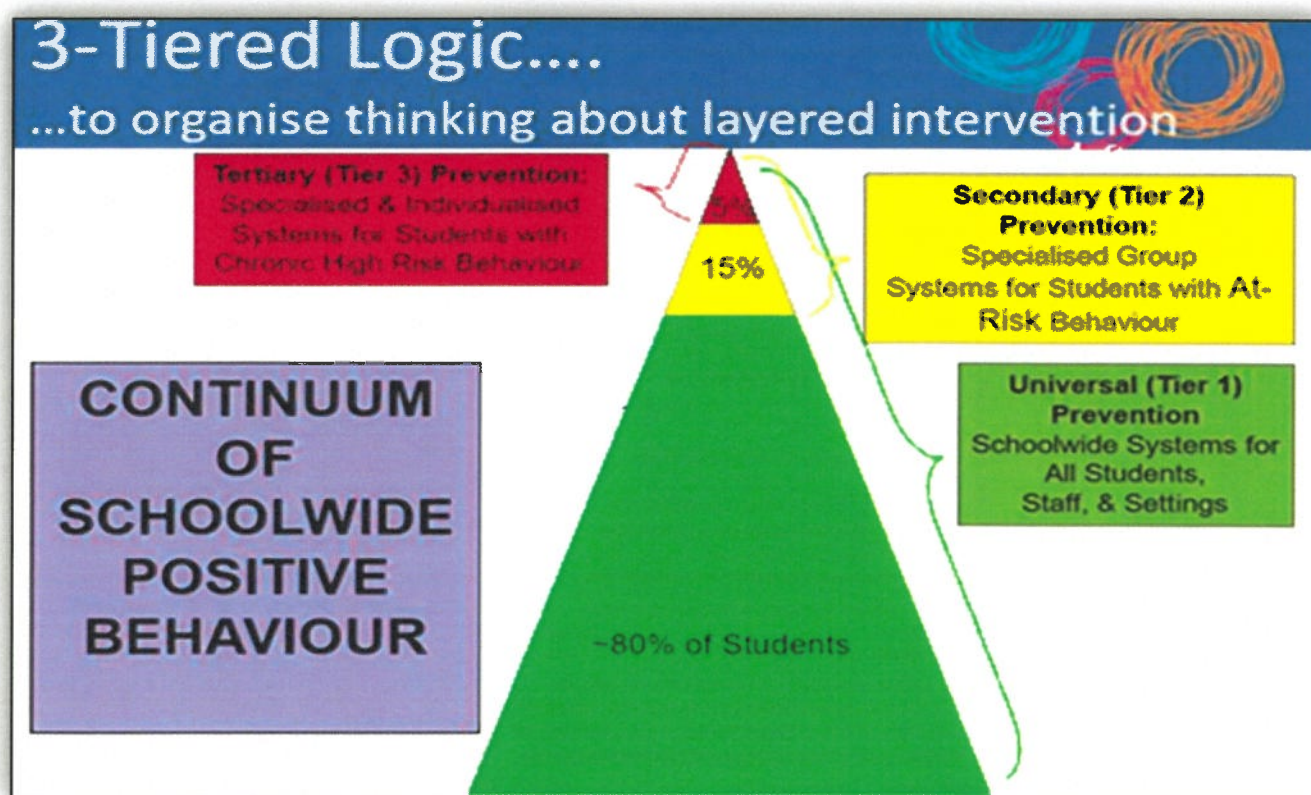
3-Tiered Logic....
...to organise thinking about layered intervention

Tertiary (Tier 3) Prevention: Specialised & Individualised Systems for Students with Chronic High Risk Behaviour

5%

15%

Secondary (Tier 2) Prevention: Specialised Group Systems for Students with At-Risk Behaviour

CONTINUUM OF SCHOOLWIDE POSITIVE BEHAVIOUR

Universal (Tier 1) Prevention Schoolwide Systems for All Students, Staff, & Settings

~80% of Students